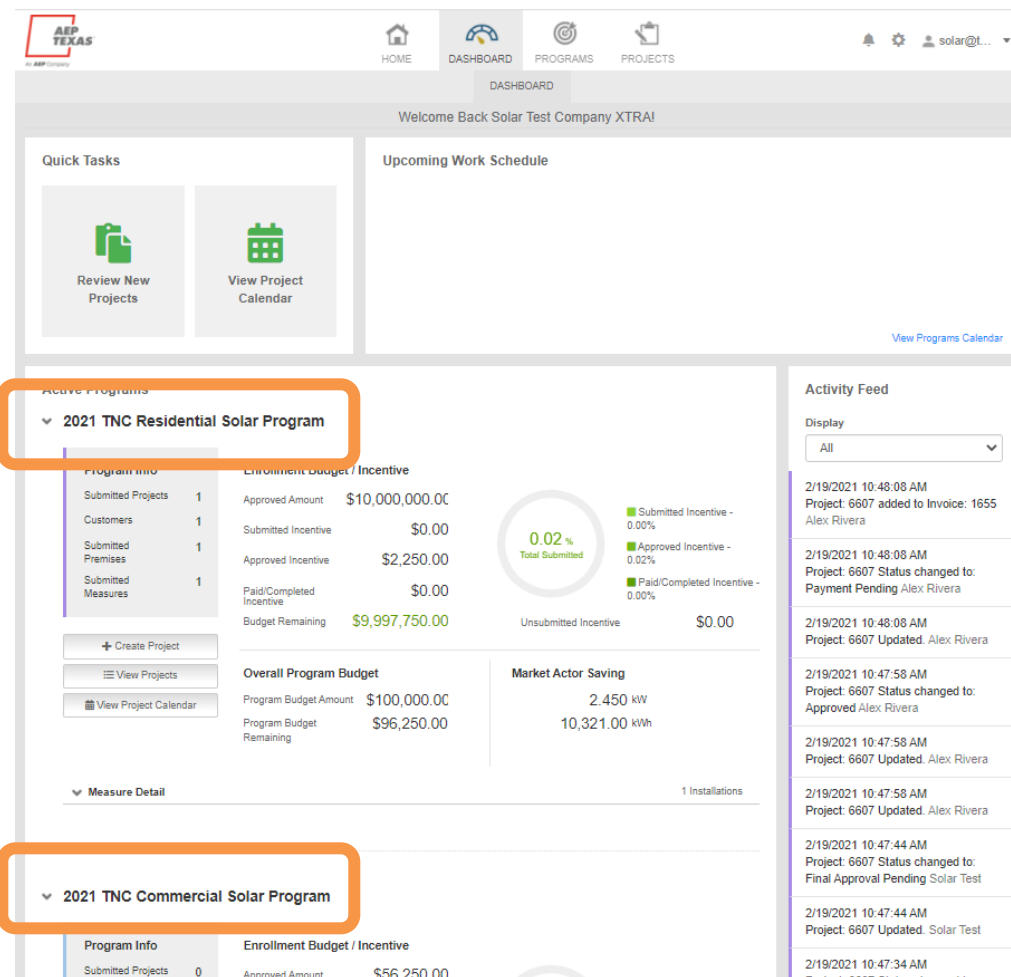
AEP TEXAS
An AEP Company

HOME DASHBOARD PROGRAMS PROJECTS

solar@t...

DASHBOARD

Welcome Back Solar Test Company XTRA!

Quick Tasks

Review New Projects

View Project Calendar

Upcoming Work Schedule

View Programs Calendar

Active Programs

2021 TNC Residential Solar Program

Program Info

| | |
|---|---|
| Submitted Projects | 1 |
| Customers | 1 |
| Submitted Premises | 1 |
| Submitted Measures | 1 |

Enrollment Budget / Incentive

| | |
|---|---|
| Approved Amount | $10,000,000.0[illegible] |
| Submitted Incentive | $0.00 |
| Approved Incentive | $2,250.00 |
| Paid/Completed Incentive | $0.00 |
| Budget Remaining | $9,997,750.00 |

0.02 % Total Submitted

Submitted Incentive - 0.00%
Approved Incentive - 0.02%
Paid/Completed Incentive - 0.00%

Unsubmitted Incentive $0.00

+ Create Project
View Projects
View Project Calendar

Overall Program Budget

| | |
|---|---|
| Program Budget Amount | $100,000.0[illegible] |
| Program Budget Remaining | $96,250.00 |

Market Actor Saving

2.450 kW
10,321.00 kWh

Measure Detail

1 Installations

2021 TNC Commercial Solar Program

Program Info

Submitted Projects 0

Enrollment Budget / Incentive

Approved Amount $56,250.00

Activity Feed

Display

All

2/19/2021 10:48:08 AM
Project: 6607 added to Invoice: 1655 Alex Rivera

2/19/2021 10:48:08 AM
Project: 6607 Status changed to: Payment Pending Alex Rivera

2/19/2021 10:48:08 AM
Project: 6607 Updated. Alex Rivera

2/19/2021 10:47:58 AM
Project: 6607 Status changed to: Approved Alex Rivera

2/19/2021 10:47:58 AM
Project: 6607 Updated. Alex Rivera

2/19/2021 10:47:58 AM
Project: 6607 Updated. Alex Rivera

2/19/2021 10:47:44 AM
Project: 6607 Status changed to: Final Approval Pending Solar Test

2/19/2021 10:47:44 AM
Project: 6607 Updated. Solar Test

2/19/2021 10:47:34 AM
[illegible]